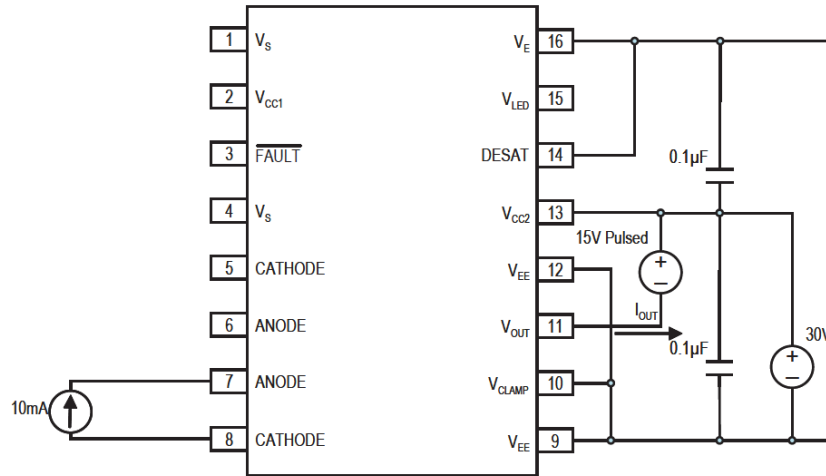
1 $V_S$
2 $V_{CC1}$
3 $\overline{FAULT}$
4 $V_S$
5 CATHODE
6 ANODE
7 ANODE
8 CATHODE

$V_E$ 16
$V_{LED}$ 15
DESAT 14
$V_{CC2}$ 13
$V_{EE}$ 12
$V_{OUT}$ 11
$V_{CLAMP}$ 10
$V_{EE}$ 9

0.1µF
15V Pulsed
+
−
$I_{OUT}$
0.1µF
30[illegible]
+
−
10mA